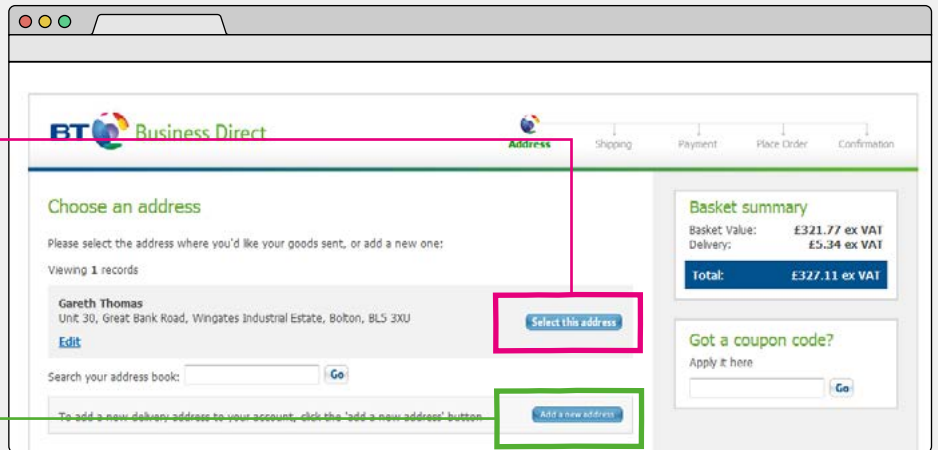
BT Business Direct

Address | Shipping | Payment | Place Order | Confirmation

Choose an address

Please select the address where you'd like your goods sent, or add a new one:

Viewing 1 records

Gareth Thomas
Unit 30, Great Bank Road, Wingates Industrial Estate, Bolton, BL5 3XU
Edit

Select this address

Search your address book: Go

To add a new delivery address to your account, click the 'add a new address' button

Add a new address

Basket summary

| | |
|---|---|
| Basket Value: | £321.77 ex VAT |
| Delivery: | £5.34 ex VAT |
| Total: | £327.11 ex VAT |

Got a coupon code?

Apply it here

Go